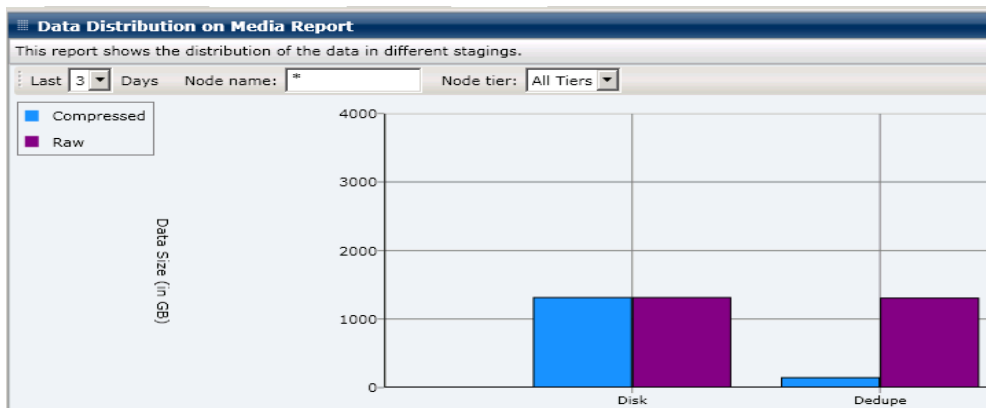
Data Distribution on Media Report

This report shows the distribution of the data in different stagings.

Last 3 Days Node name: * Node tier: All Tiers

Compressed
Raw

Data Size (in GB)

4000
3000
2000
1000
0

Disk
Dedupe